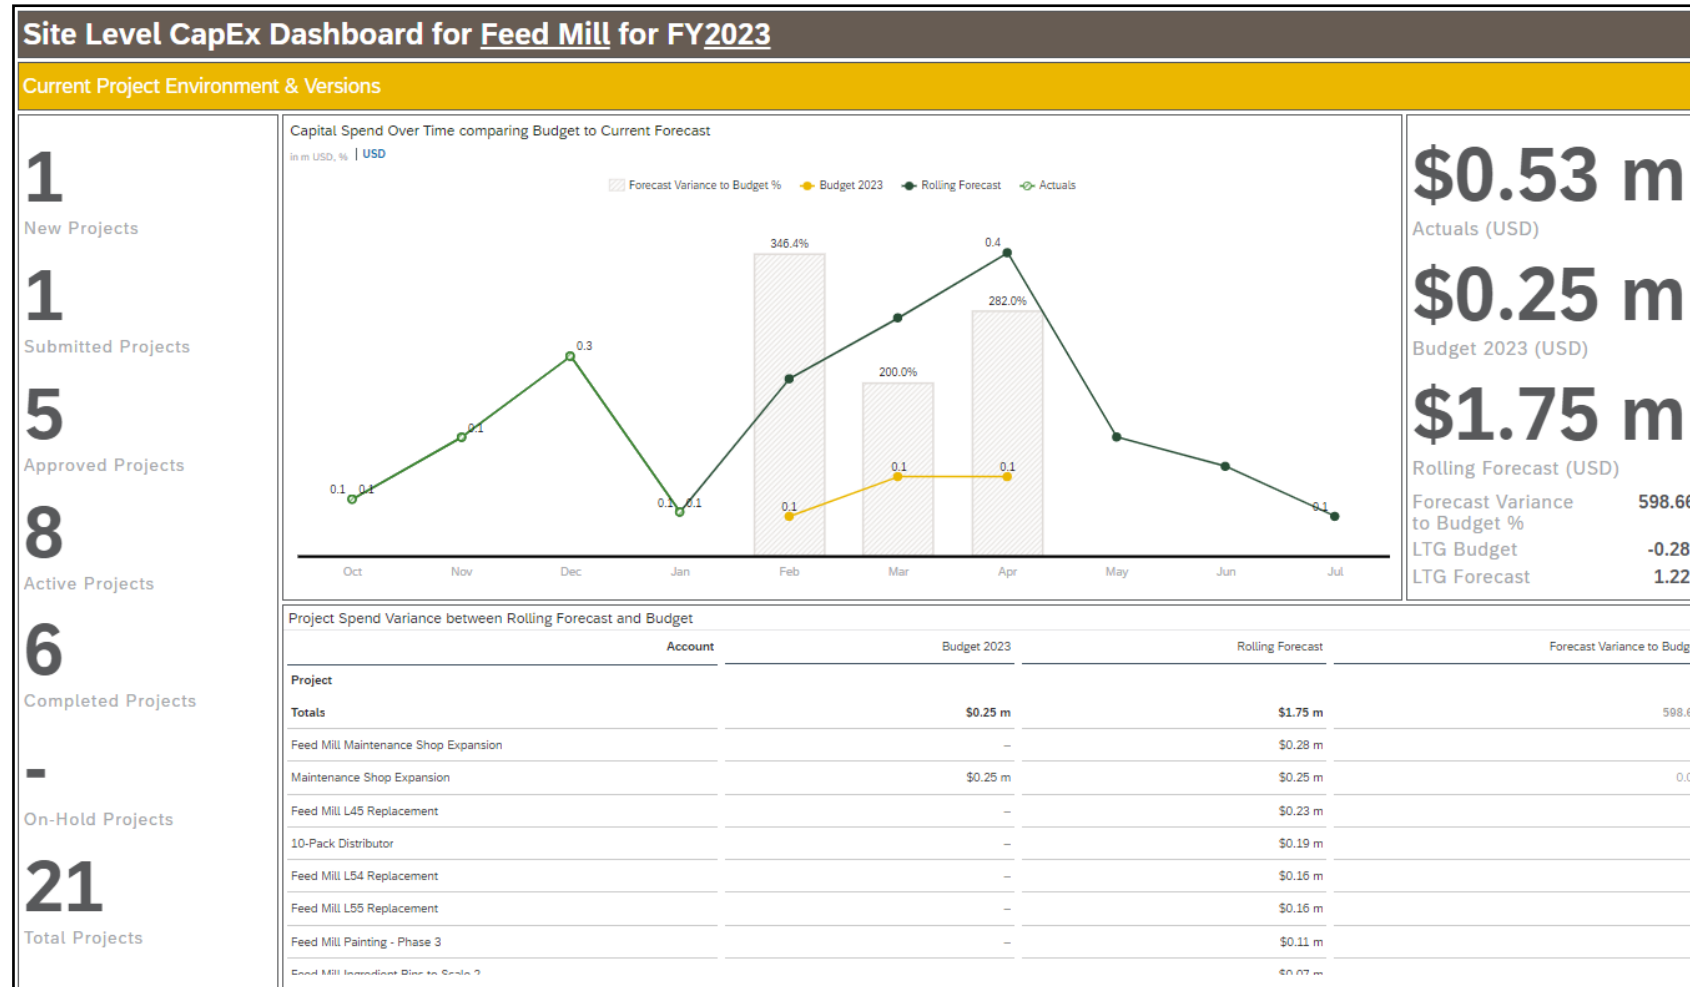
Site Level CapEx Dashboard for Feed Mill for FY2023

Current Project Environment & Versions

1
New Projects

1
Submitted Projects

5
Approved Projects

8
Active Projects

6
Completed Projects

-
On-Hold Projects

21
Total Projects

Capital Spend Over Time comparing Budget to Current Forecast
in m USD, % | USD

Forecast Variance to Budget % Budget 2023 Rolling Forecast Actuals

346.4%
200.0%
282.0%
0.4
0.3
0.1 0.1 0.1 0.1 0.1 0.1 0.1 0.1 0.1 0.1

Oct Nov Dec Jan Feb Mar Apr May Jun Jul

$0.53 m
Actuals (USD)

$0.25 m
Budget 2023 (USD)

$1.75 m
Rolling Forecast (USD)

Forecast Variance to Budget % 598.6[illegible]
LTG Budget -0.28
LTG Forecast 1.22

Project Spend Variance between Rolling Forecast and Budget

| Account | Budget 2023 | Rolling Forecast | Forecast Variance to Budg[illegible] |
|---|---|---|---|
| Project | | | |
| Totals | $0.25 m | $1.75 m | 598.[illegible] |
| Feed Mill Maintenance Shop Expansion | – | $0.28 m | |
| Maintenance Shop Expansion | $0.25 m | $0.25 m | 0.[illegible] |
| Feed Mill L45 Replacement | – | $0.23 m | |
| 10-Pack Distributor | – | $0.19 m | |
| Feed Mill L54 Replacement | – | $0.16 m | |
| Feed Mill L55 Replacement | – | $0.16 m | |
| Feed Mill Painting - Phase 3 | – | $0.11 m | |
| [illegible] | | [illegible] | |